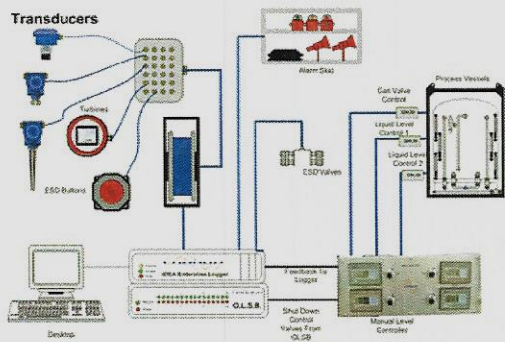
Transducers

Turbines

ESD Buttons

Alarm Skid

ESD Valves

Gas Valve Control

Process Vessels

Liquid Level Control 1

Liquid Level Control 2

IDEA Enterprise Logger

O.L.S.B.

Feedback to Logger

Shut Down Control Valves From OLSB

Manual Level Controllers

Desktop